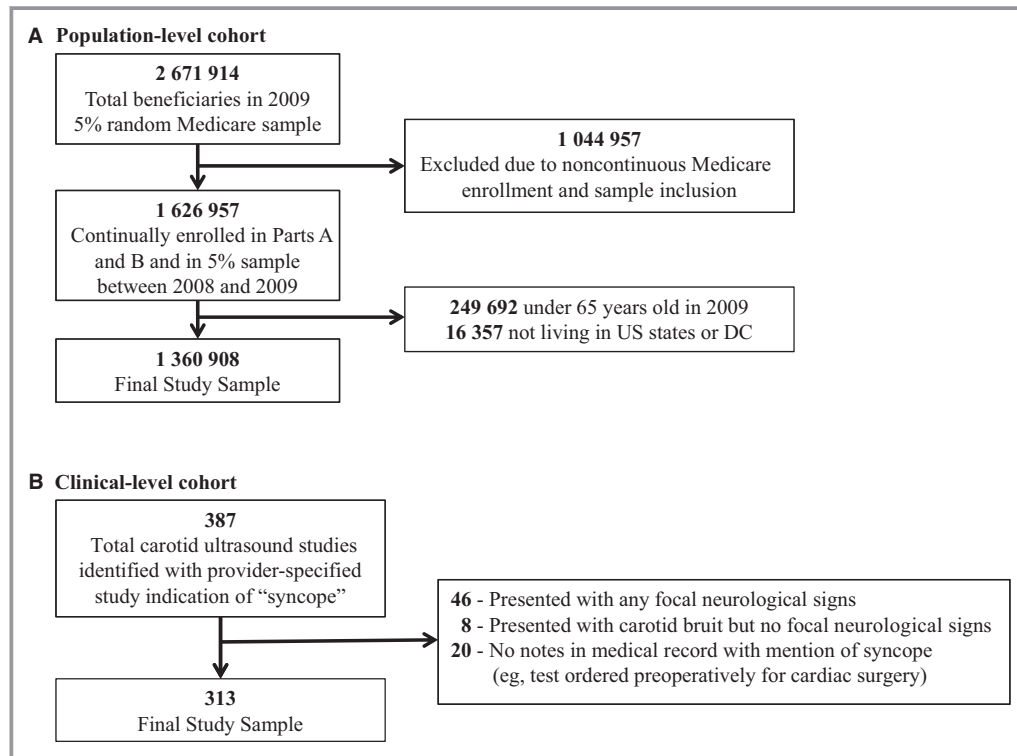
A Population-level cohort

2 671 914
Total beneficiaries in 2009
5% random Medicare sample

1 044 957
Excluded due to noncontinuous Medicare enrollment and sample inclusion

1 626 957
Continually enrolled in Parts A and B and in 5% sample between 2008 and 2009

249 692 under 65 years old in 2009
16 357 not living in US states or DC

1 360 908
Final Study Sample

B Clinical-level cohort

387
Total carotid ultrasound studies identified with provider-specified study indication of "syncope"

46 - Presented with any focal neurological signs
8 - Presented with carotid bruit but no focal neurological signs
20 - No notes in medical record with mention of syncope (eg, test ordered preoperatively for cardiac surgery)

313
Final Study Sample